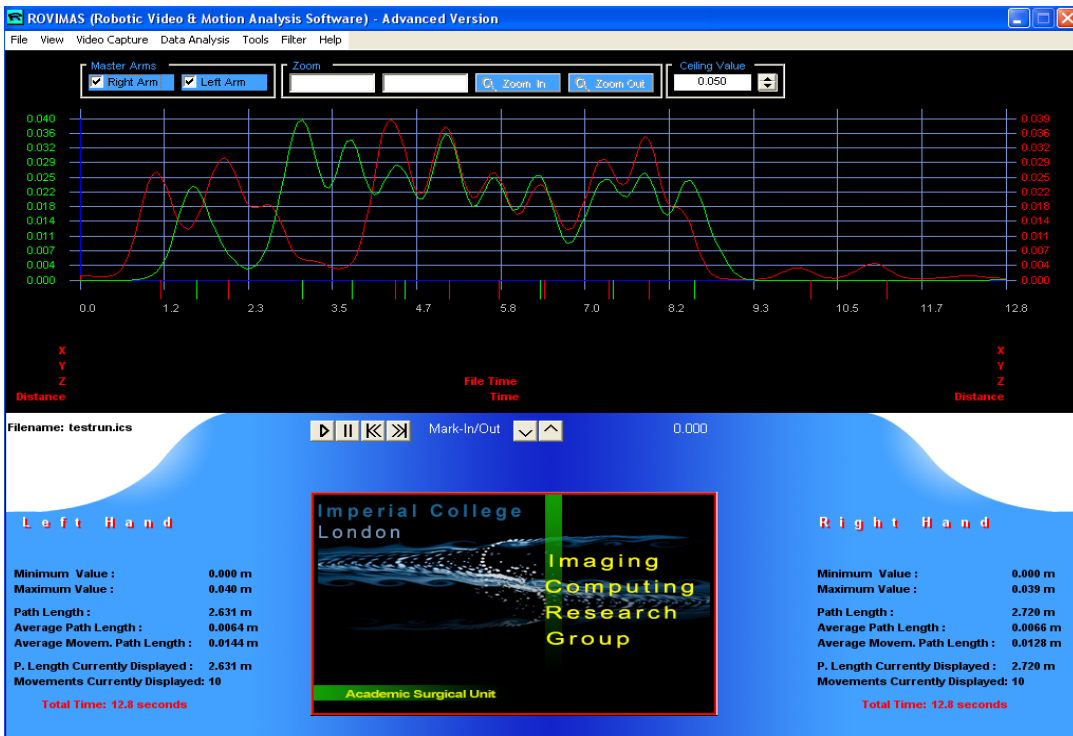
ROVIMAS (Robotic Video & Motion Analysis Software) - Advanced Version

File View Video Capture Data Analysis Tools Filter Help

Master Arms
Right Arm
Left Arm

Zoom
Zoom In
Zoom Out

Ceiling Value
0.050

0.040
0.036
0.032
0.029
0.025
0.022
0.018
0.014
0.011
0.007
0.004
0.000

0.039
0.036
0.032
0.029
0.025
0.022
0.018
0.014
0.011
0.007
0.004
0.000

0.0 1.2 2.3 3.5 4.7 5.8 7.0 8.2 9.3 10.5 11.7 12.8

X
Y
Z
Distance

File Time
Time

X
Y
Z
Distance

Filename: testrun.ics

Mark-In/Out

0.000

Left Hand

Minimum Value : 0.000 m
Maximum Value : 0.040 m

Path Length : 2.631 m
Average Path Length : 0.0064 m
Average Movem. Path Length : 0.0144 m

P. Length Currently Displayed : 2.631 m
Movements Currently Displayed: 10

Total Time: 12.8 seconds

Imperial College
London

Imaging
Computing
Research
Group

Academic Surgical Unit

Right Hand

Minimum Value : 0.000 m
Maximum Value : 0.039 m

Path Length : 2.720 m
Average Path Length : 0.0066 m
Average Movem. Path Length : 0.0128 m

P. Length Currently Displayed : 2.720 m
Movements Currently Displayed: 10

Total Time: 12.8 seconds